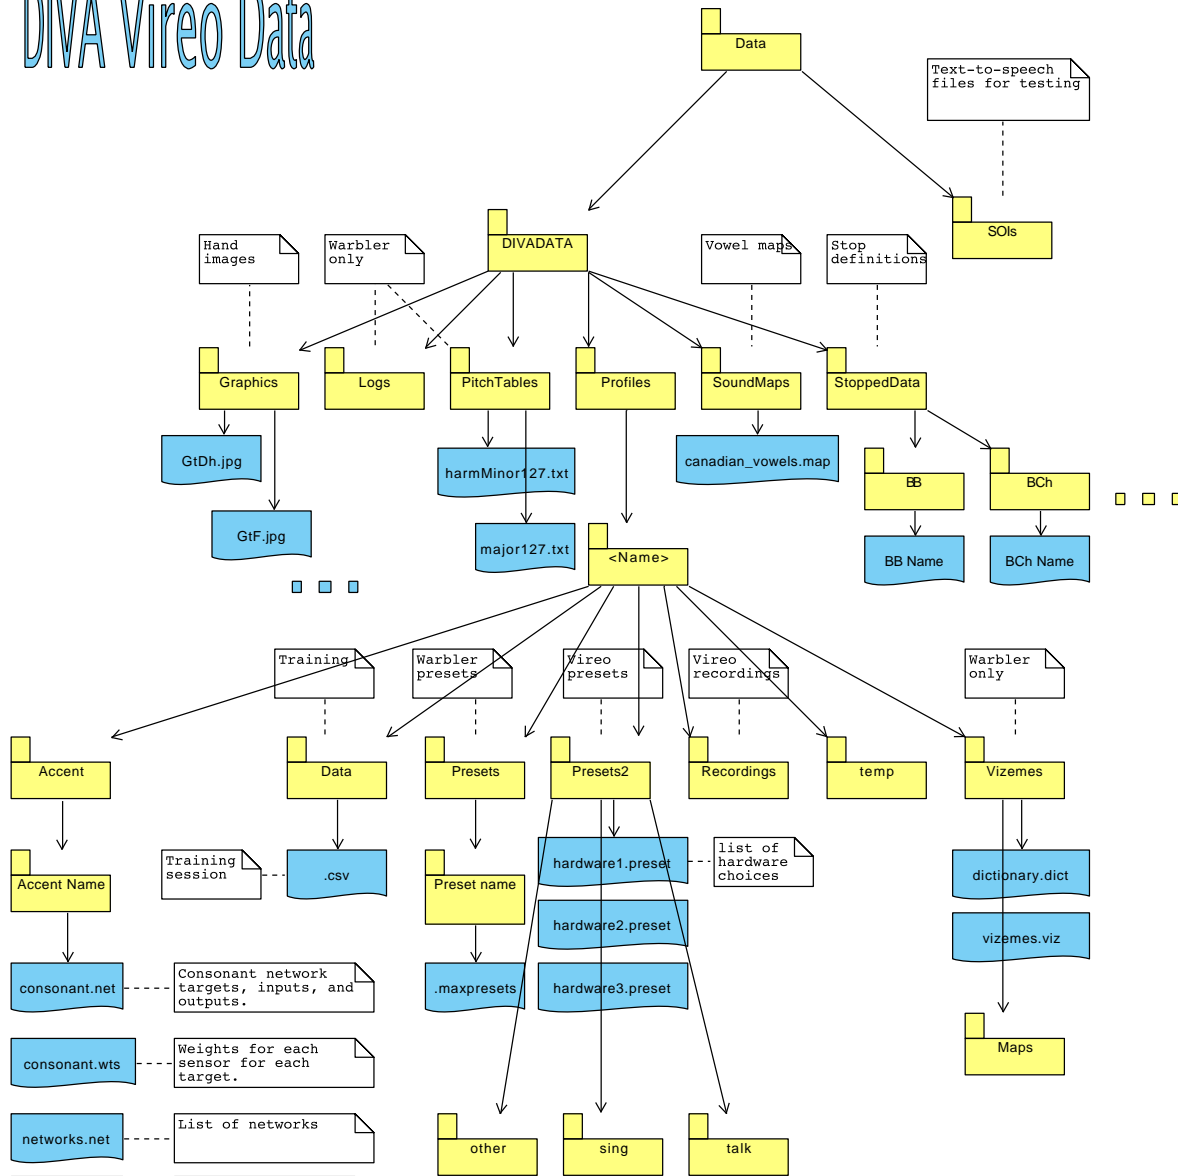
DIVA Vireo Data

Data

Text-to-speech files for testing

SOIs

DIVADATA

Hand images

Warbler only

Vowel maps

Stop definitions

Graphics

Logs

PitchTables

Profiles

SoundMaps

StoppedData

GtDh.jpg

harmMinor127.txt

canadian_vowels.map

GtF.jpg

major127.txt

BB

BCh

BB Name

BCh Name

<Name>

Training

Warbler presets

Vireo presets

Vireo recordings

Warbler only

Accent

Data

Presets

Presets2

Recordings

temp

Vizemes

Accent Name

Training session

.csv

Preset name

hardware1.preset

list of hardware choices

dictionary.dict

hardware2.preset

vizemes.viz

consonant.net

Consonant network targets, inputs, and outputs.

.maxpresets

hardware3.preset

Maps

consonant.wts

Weights for each sensor for each target.

networks.net

List of networks

other

sing

talk